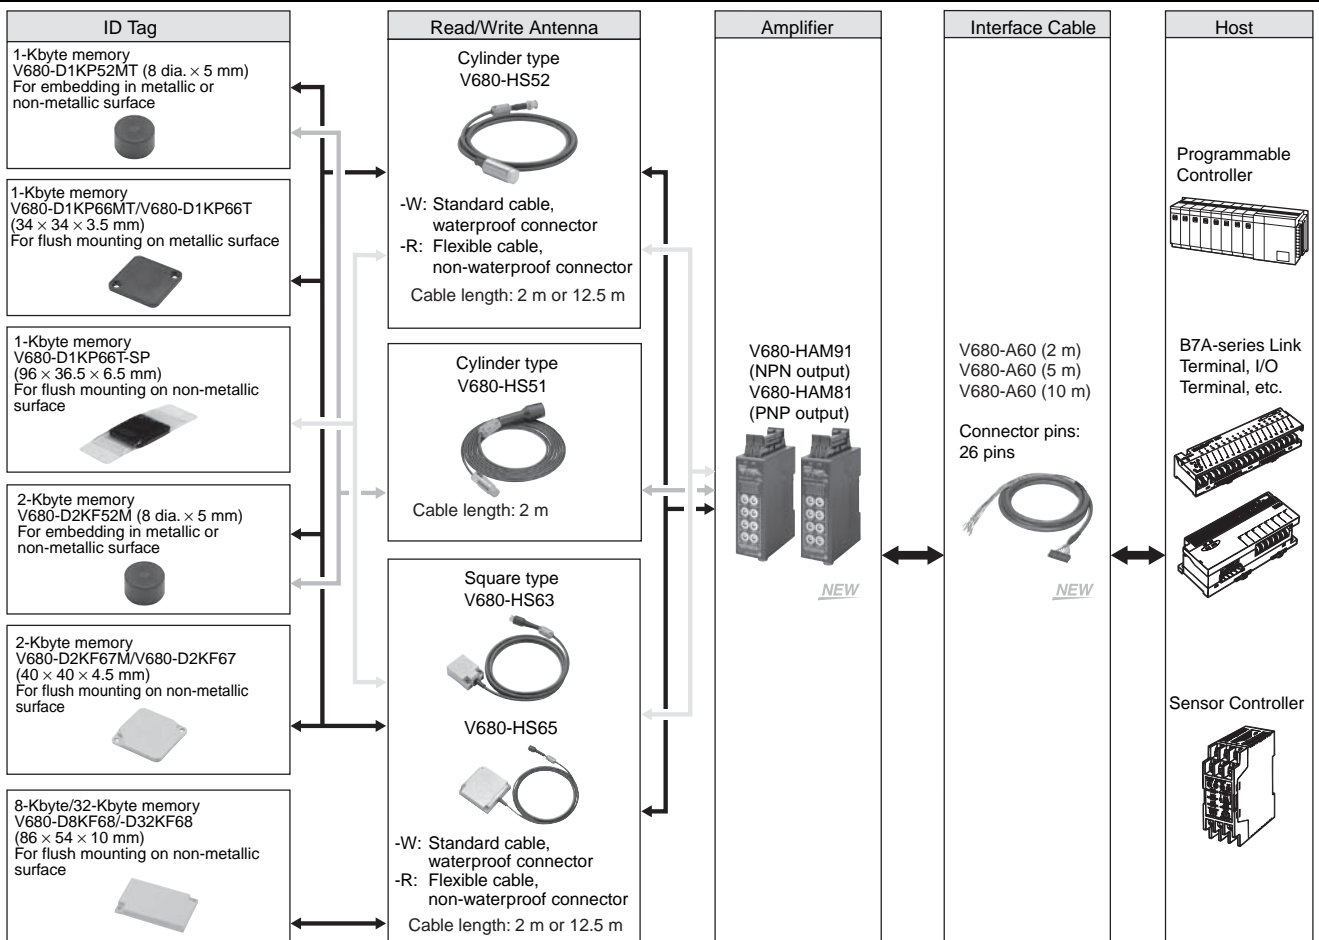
ID Tag

1-Kbyte memory
V680-D1KP52MT (8 dia. × 5 mm)
For embedding in metallic or non-metallic surface

1-Kbyte memory
V680-D1KP66MT/V680-D1KP66T
(34 × 34 × 3.5 mm)
For flush mounting on metallic surface

1-Kbyte memory
V680-D1KP66T-SP
(96 × 36.5 × 6.5 mm)
For flush mounting on non-metallic surface

2-Kbyte memory
V680-D2KF52M (8 dia. × 5 mm)
For embedding in metallic or non-metallic surface

2-Kbyte memory
V680-D2KF67M/V680-D2KF67
(40 × 40 × 4.5 mm)
For flush mounting on non-metallic surface

8-Kbyte/32-Kbyte memory
V680-D8KF68/-D32KF68
(86 × 54 × 10 mm)
For flush mounting on non-metallic surface

Read/Write Antenna

Cylinder type
V680-HS52

-W: Standard cable, waterproof connector
-R: Flexible cable, non-waterproof connector
Cable length: 2 m or 12.5 m

Cylinder type
V680-HS51

Cable length: 2 m

Square type
V680-HS63

V680-HS65

-W: Standard cable, waterproof connector
-R: Flexible cable, non-waterproof connector
Cable length: 2 m or 12.5 m

Amplifier

V680-HAM91
(NPN output)
V680-HAM81
(PNP output)

NEW

Interface Cable

V680-A60 (2 m)
V680-A60 (5 m)
V680-A60 (10 m)

Connector pins:
26 pins

NEW

Host

Programmable Controller

B7A-series Link Terminal, I/O Terminal, etc.

Sensor Controller